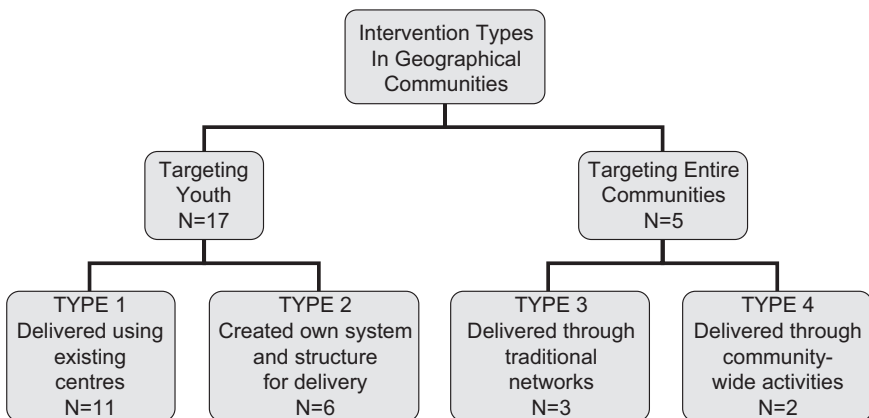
Intervention Types In Geographical Communities

Targeting Youth N=17

Targeting Entire Communities N=5

TYPE 1 Delivered using existing centres N=11

TYPE 2 Created own system and structure for delivery N=6

TYPE 3 Delivered through traditional networks N=3

TYPE 4 Delivered through community-wide activities N=2